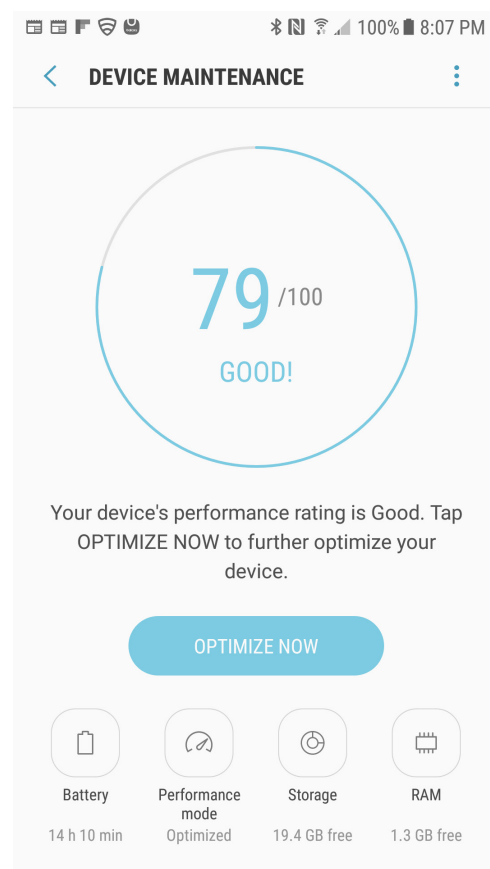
100% 8:07 PM

DEVICE MAINTENANCE

79 /100

GOOD!

Your device's performance rating is Good. Tap OPTIMIZE NOW to further optimize your device.

OPTIMIZE NOW

Battery
14 h 10 min

Performance mode
Optimized

Storage
19.4 GB free

RAM
1.3 GB free